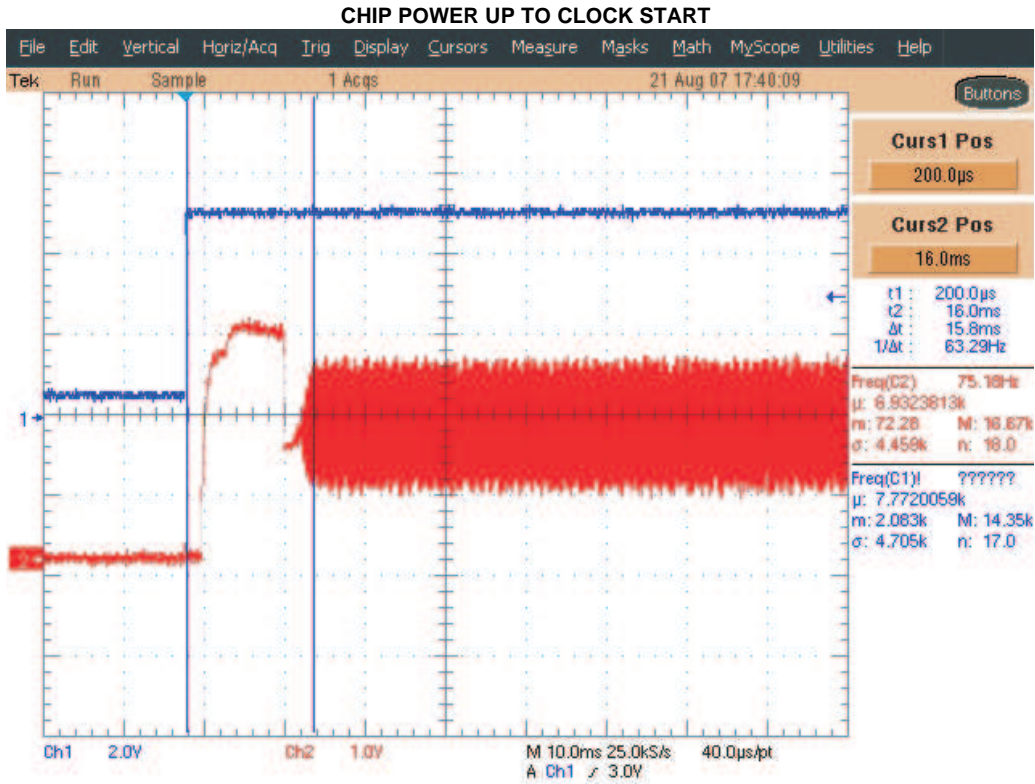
CHIP POWER UP TO CLOCK START

File Edit Vertical Horiz/Acq Trig Display Cursors Measure Masks Math MyScope Utilities Help

Tek Run Sample 1 Acqs 21 Aug 07 17:48:09

Buttons

Curs1 Pos
200.0µs

Curs2 Pos
16.0ms

t1 : 200.0µs
t2 : 16.0ms
Δt : 15.8ms
1/Δt : 63.29Hz

Freq(C2) 75.18Hz
µ: 6.9323813k
m: 72.28 M: 16.67k
σ: 4.458k n: 18.0

Freq(C1)! ??????
µ: 7.7720059k
m: 2.083k M: 14.35k
σ: 4.705k n: 17.0

1→

2

Ch1 2.0V Ch2 1.0V M 10.0ms 25.0kS/s 40.0µs/pt
A Ch1 ⨍ 3.0V